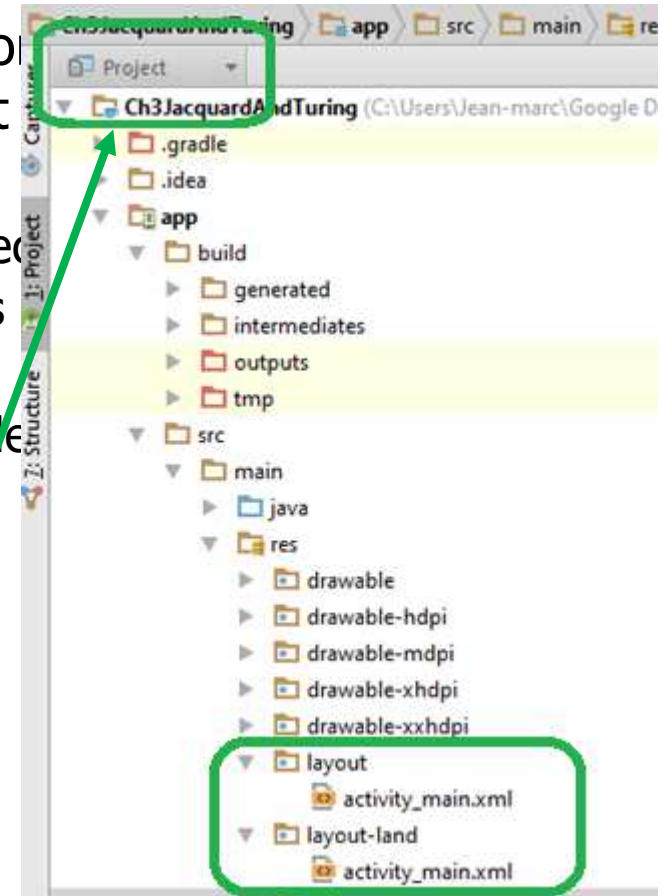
Ch3JacquardAndTuring app src main re
Project
Ch3JacquardAndTuring (C:\Users\Jean-marc\Google D
.gradle
.idea
app
build
generated
intermediates
outputs
tmp
src
main
java
res
drawable
drawable-hdpi
drawable-mdpi
drawable-xhdpi
drawable-xxhdpi
layout
activity_main.xml
layout-land
activity_main.xml
Captures
1: Project
7: Structure
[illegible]